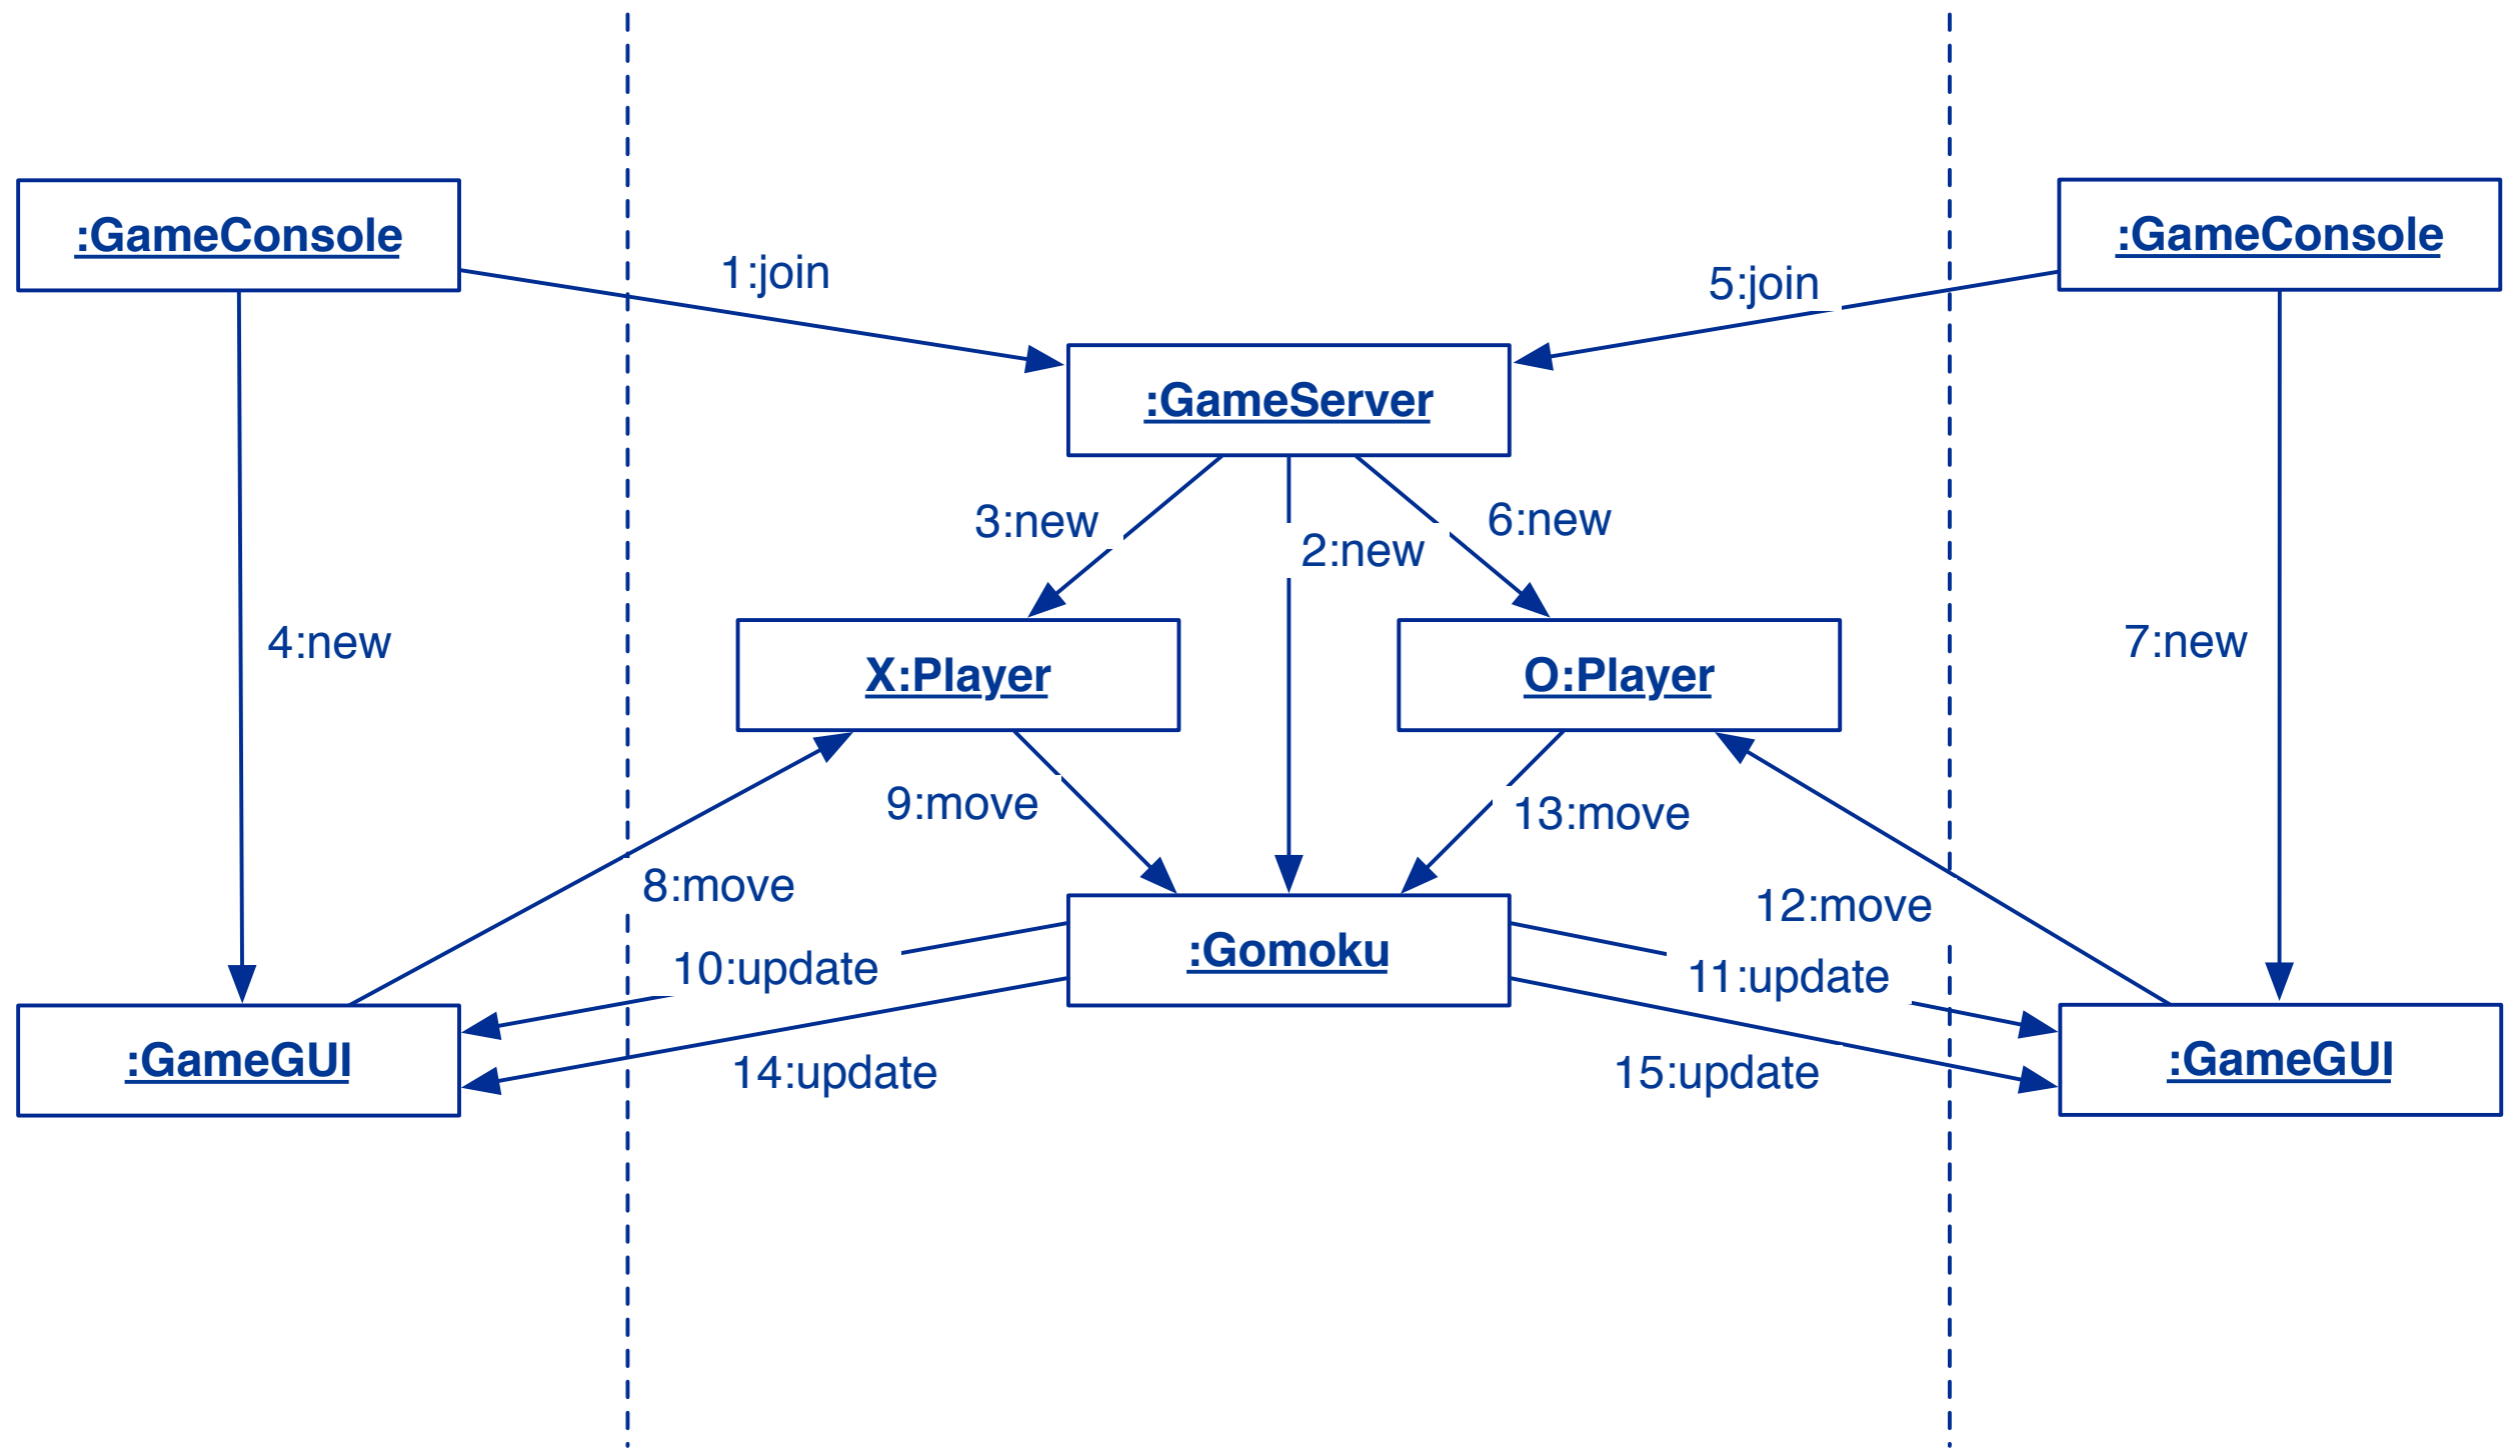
:GameConsole

1:join

:GameConsole

5:join

:GameServer

3:new

2:new

6:new

4:new

X:Player

O:Player

7:new

9:move

13:move

8:move

12:move

:Gomoku

10:update

11:update

:GameGUI

:GameGUI

14:update

15:update